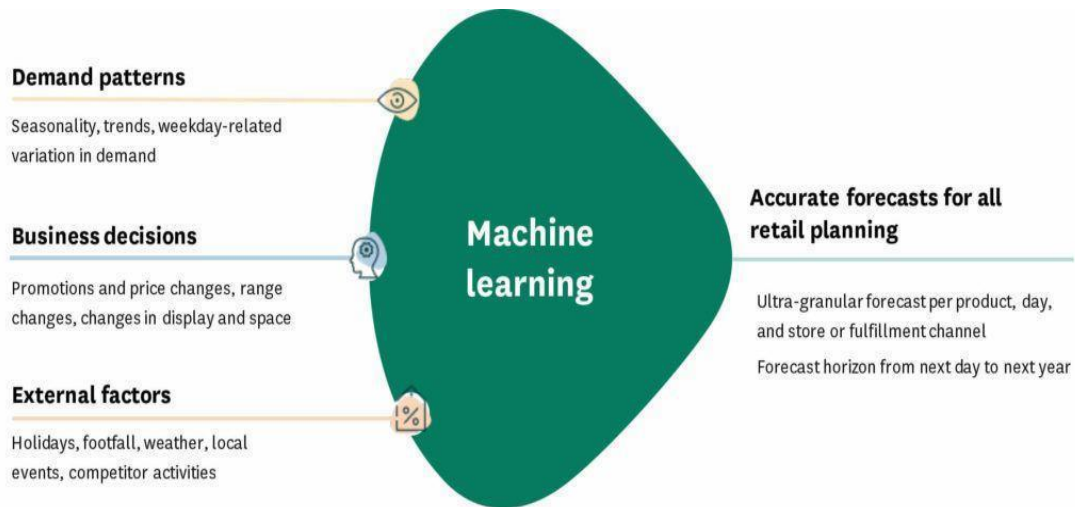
Demand patterns

Seasonality, trends, weekday-related variation in demand

Business decisions

Promotions and price changes, range changes, changes in display and space

External factors

Holidays, footfall, weather, local events, competitor activities

%

Machine learning

Accurate forecasts for all retail planning

Ultra-granular forecast per product, day, and store or fulfillment channel

Forecast horizon from next day to next year